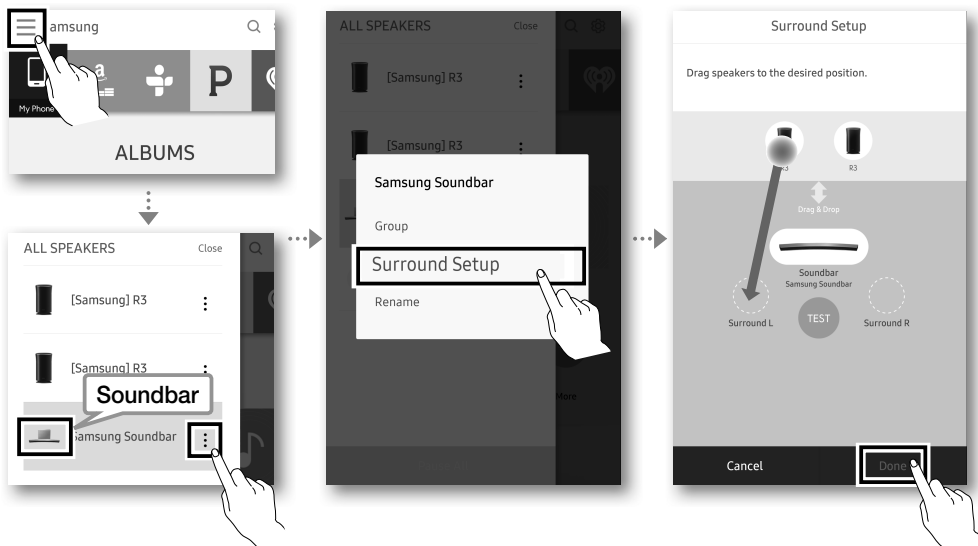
amsung

My Phone

P

ALBUMS

ALL SPEAKERS Close

[Samsung] R3

[Samsung] R3

Soundbar

Samsung Soundbar

ALL SPEAKERS Close

[Samsung] R3

[Samsung] R3

Samsung Soundbar

Group

Surround Setup

Rename

More

Surround Setup

Drag speakers to the desired position.

R3

R3

Drag & Drop

Soundbar
Samsung Soundbar

Surround L

TEST

Surround R

Cancel

Done